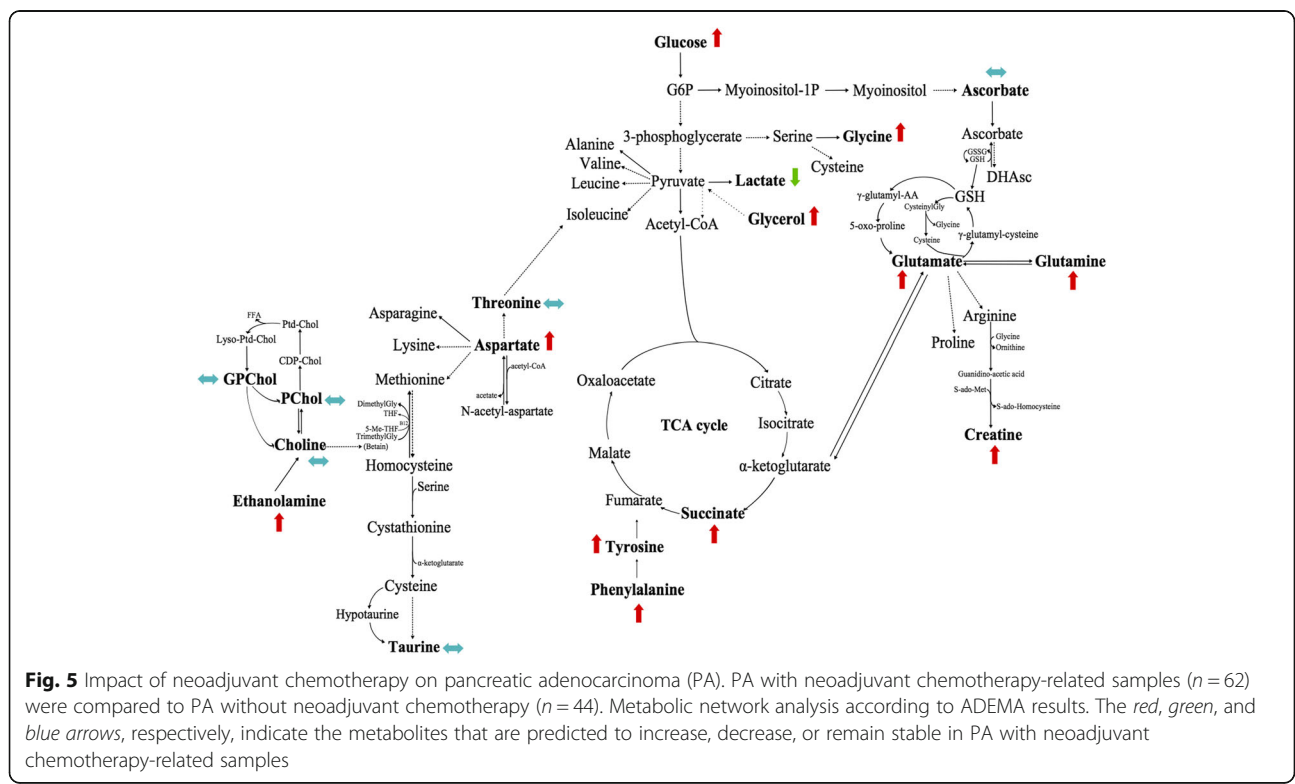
Glucose

G6P Myoinositol-1P Myoinositol Ascorbate

3-phosphoglycerate Serine Glycine

Alanine

Valine

Leucine Pyruvate Lactate

Cysteine

Isoleucine Acetyl-CoA Glycerol

Ascorbate

GSSG GSH

DHAsc

GSH

γ-glutamyl-AA

CysteinylGly

Glycine

5-oxo-proline

Cysteine

γ-glutamyl-cysteine

Glutamate Glutamine

Threonine

Asparagine

Lysine Aspartate

acetyl-CoA

Methionine

acetate

N-acetyl-aspartate

FFA

Ptd-Chol

Lyso-Ptd-Chol

CDP-Chol

GPChol

PChol

DimethylGly

THF

B12

5-Me-THF

TrimethylGly

(Betain)

Choline

Homocysteine

Serine

Ethanolamine

Cystathionine

α-ketoglutarate

Cysteine

Hypotaurine

Taurine

Oxaloacetate Citrate

TCA cycle

Isocitrate

Malate

α-ketoglutarate

Fumarate

Succinate

Tyrosine

Phenylalanine

Arginine

Proline

Glycine

Ornithine

Guanidino-acetic acid

S-ado-Met

S-ado-Homocysteine

Creatine

**Fig. 5** Impact of neoadjuvant chemotherapy on pancreatic adenocarcinoma (PA). PA with neoadjuvant chemotherapy-related samples ($n = 62$) were compared to PA without neoadjuvant chemotherapy ($n = 44$). Metabolic network analysis according to ADEMA results. The *red*, *green*, and *blue arrows*, respectively, indicate the metabolites that are predicted to increase, decrease, or remain stable in PA with neoadjuvant chemotherapy-related samples